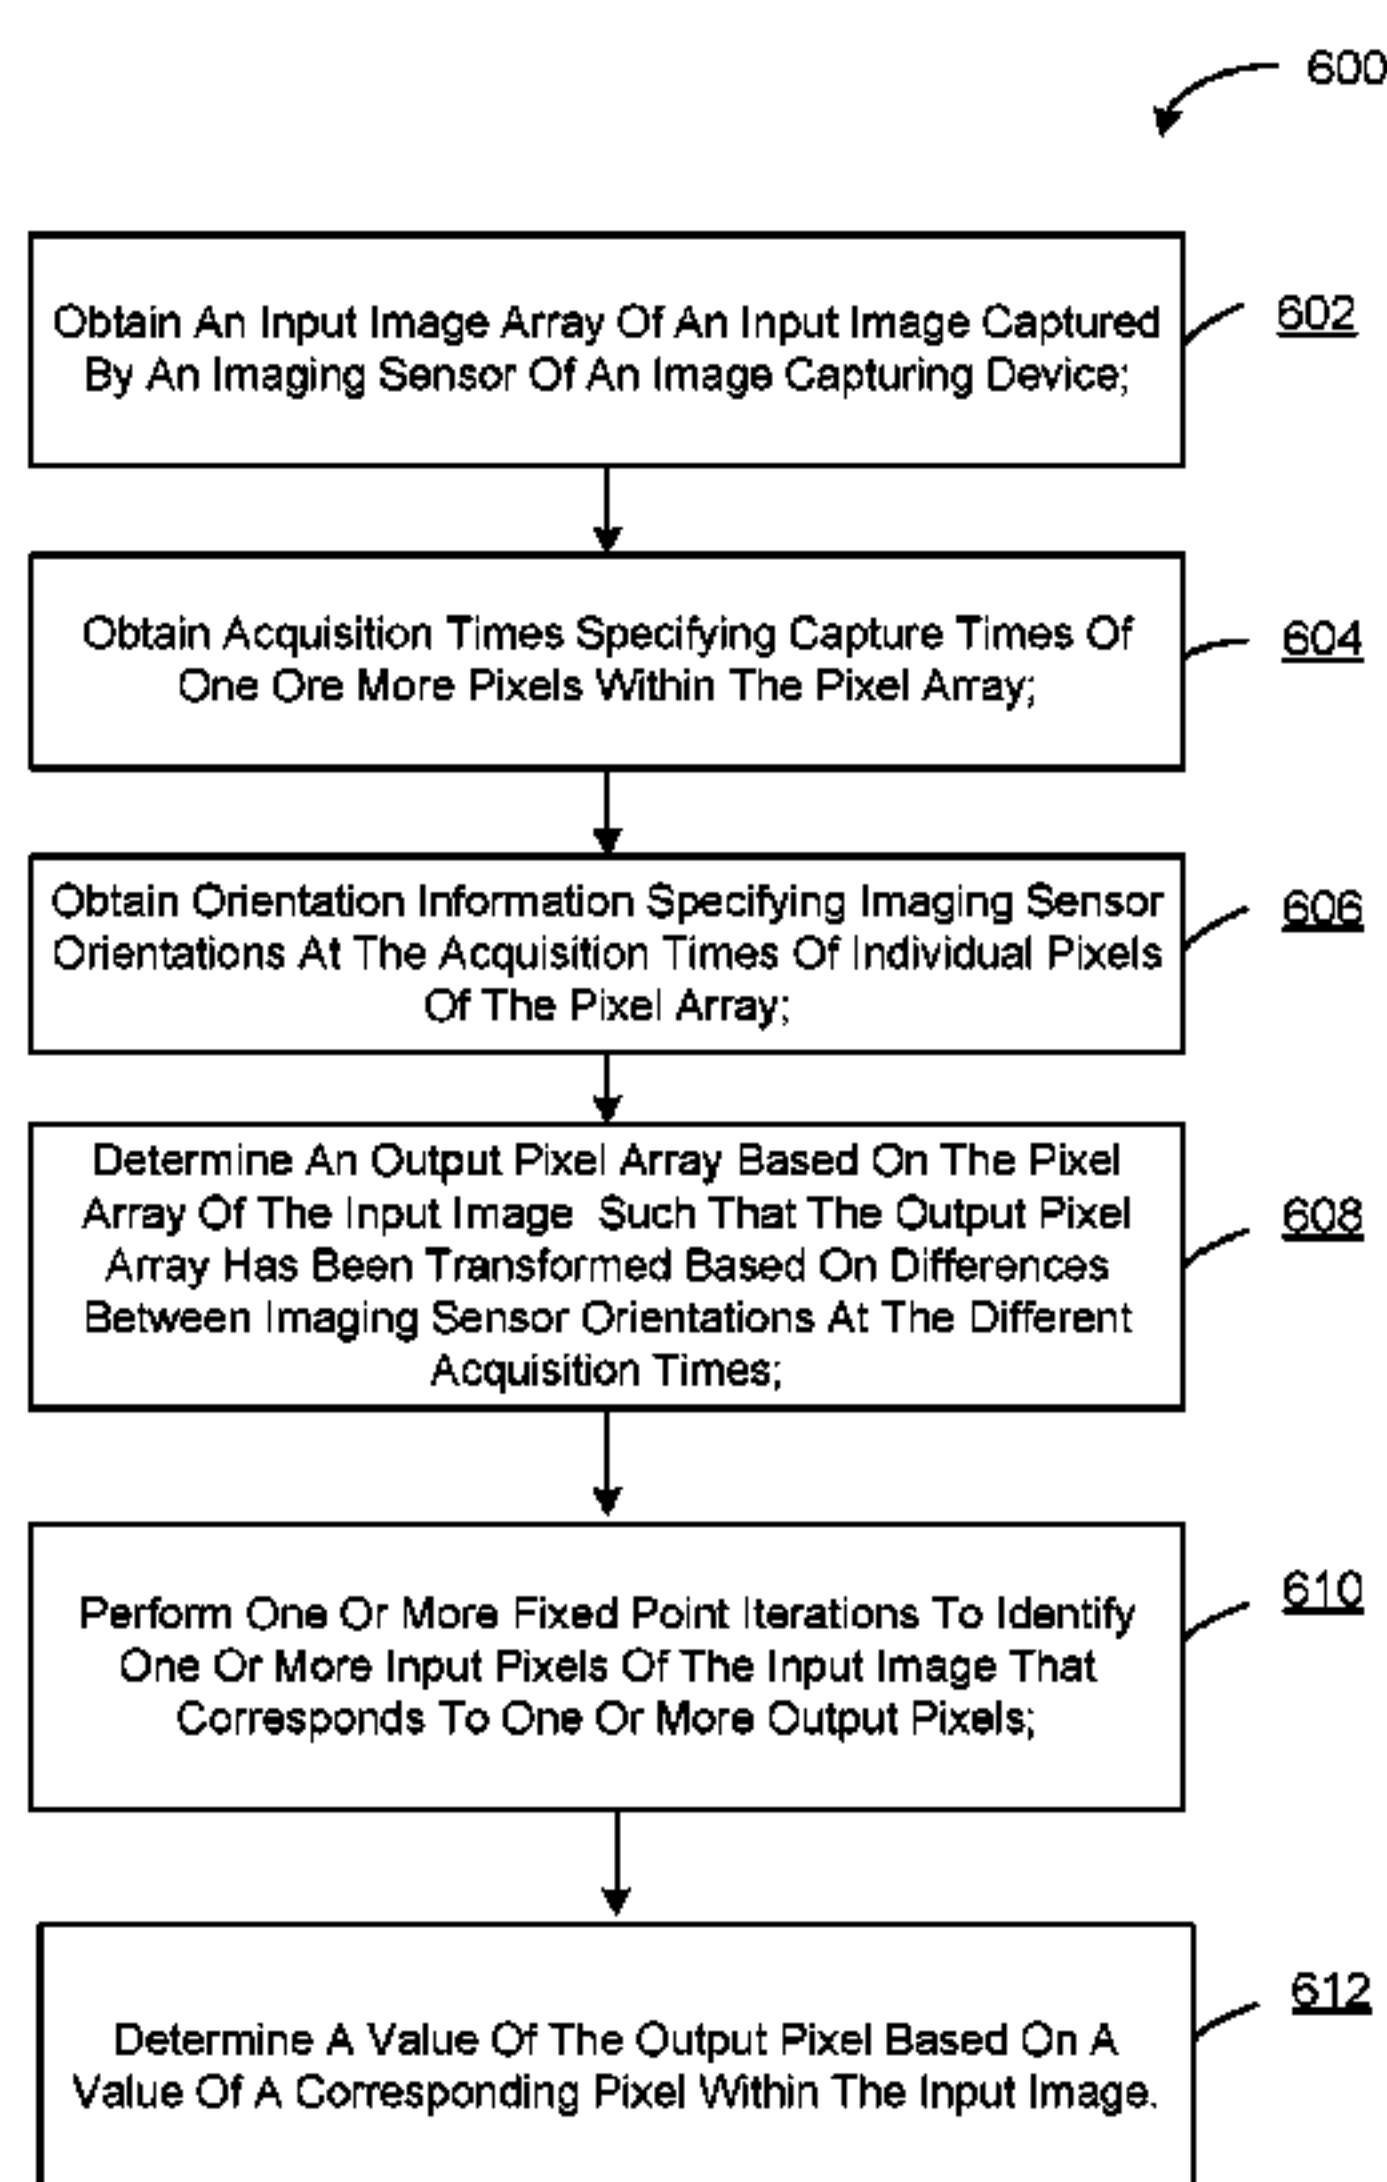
600

Obtain An Input Image Array Of An Input Image Captured By An Imaging Sensor Of An Image Capturing Device;

602

Obtain Acquisition Times Specifying Capture Times Of One Ore More Pixels Within The Pixel Array;

604

Obtain Orientation Information Specifying Imaging Sensor Orientations At The Acquisition Times Of Individual Pixels Of The Pixel Array;

606

Determine An Output Pixel Array Based On The Pixel Array Of The Input Image Such That The Output Pixel Array Has Been Transformed Based On Differences Between Imaging Sensor Orientations At The Different Acquisition Times;

608

Perform One Or More Fixed Point Iterations To Identify One Or More Input Pixels Of The Input Image That Corresponds To One Or More Output Pixels;

610

Determine A Value Of The Output Pixel Based On A Value Of A Corresponding Pixel Within The Input Image.

612